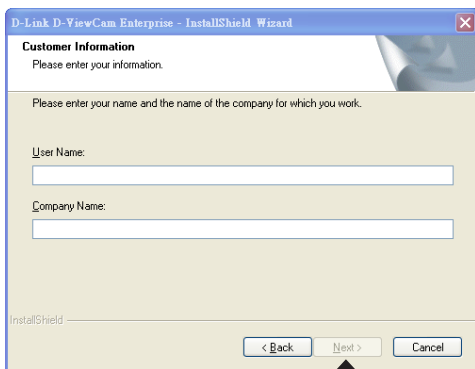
D-Link D-ViewCam Enterprise - InstallShield Wizard

Customer Information
Please enter your information.

Please enter your name and the name of the company for which you work.

User Name:

Company Name:

InstallShield

< Back
Next >
Cancel